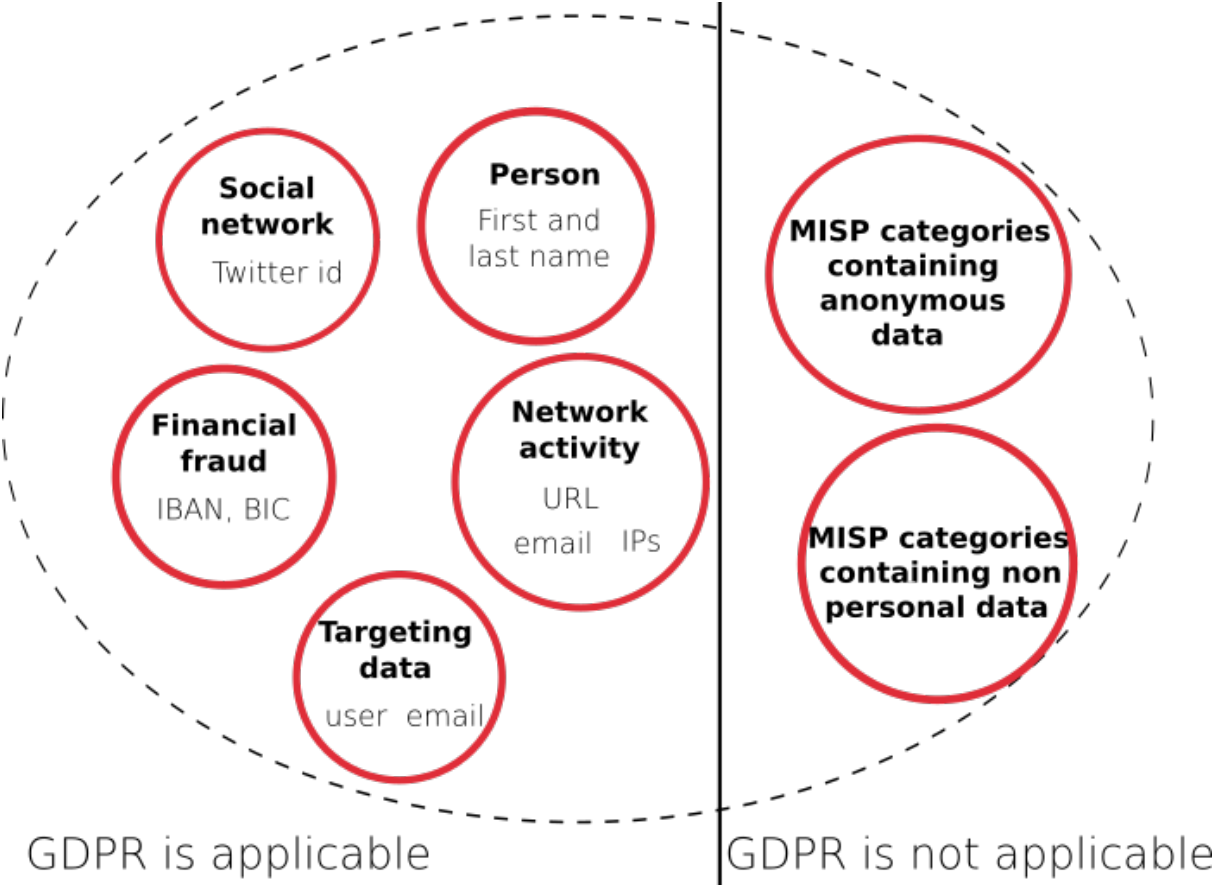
Social network
Twitter id

Person
First and last name

Financial fraud
IBAN, BIC

Network activity
URL
email IPs

Targeting data
user email

MISP categories containing anonymous data

MISP categories containing non personal data

GDPR is applicable

GDPR is not applicable